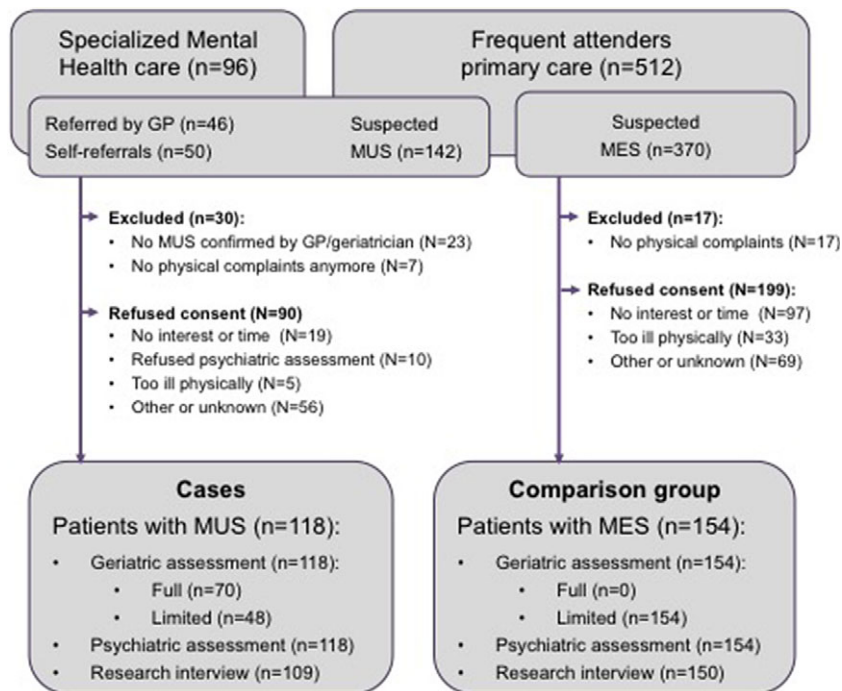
Specialized Mental Health care (n=96)

Frequent attenders primary care (n=512)

Referred by GP (n=46)
Self-referrals (n=50)

Suspected MUS (n=142)

Suspected MES (n=370)

Excluded (n=30):
• No MUS confirmed by GP/geriatrician (N=23)
• No physical complaints anymore (N=7)

Refused consent (N=90)
• No interest or time (N=19)
• Refused psychiatric assessment (N=10)
• Too ill physically (N=5)
• Other or unknown (N=56)

Excluded (n=17):
• No physical complaints (N=17)

Refused consent (N=199):
• No interest or time (N=97)
• Too ill physically (N=33)
• Other or unknown (N=69)

Cases
Patients with MUS (n=118):
• Geriatric assessment (n=118):
• Full (n=70)
• Limited (n=48)
• Psychiatric assessment (n=118)
• Research interview (n=109)

Comparison group
Patients with MES (n=154):
• Geriatric assessment (n=154):
• Full (n=0)
• Limited (n=154)
• Psychiatric assessment (n=154)
• Research interview (n=150)